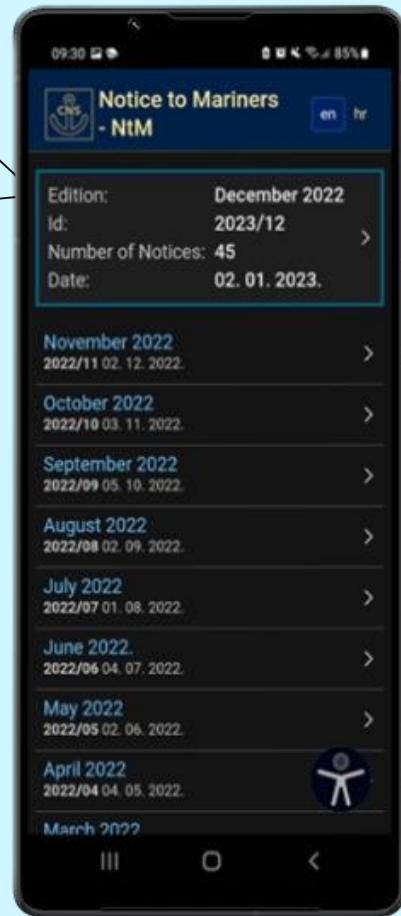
09:30

85%

CNS

Notice to Mariners - NtM

en hr

Edition: December 2022
Id: 2023/12
Number of Notices: 45
Date: 02. 01. 2023.

November 2022
2022/11 02. 12. 2022.

October 2022
2022/10 03. 11. 2022.

September 2022
2022/09 05. 10. 2022.

August 2022
2022/08 02. 09. 2022.

July 2022
2022/07 01. 08. 2022.

June 2022.
2022/06 04. 07. 2022.

May 2022
2022/05 02. 06. 2022.

April 2022
2022/04 04. 05. 2022.

March 2022